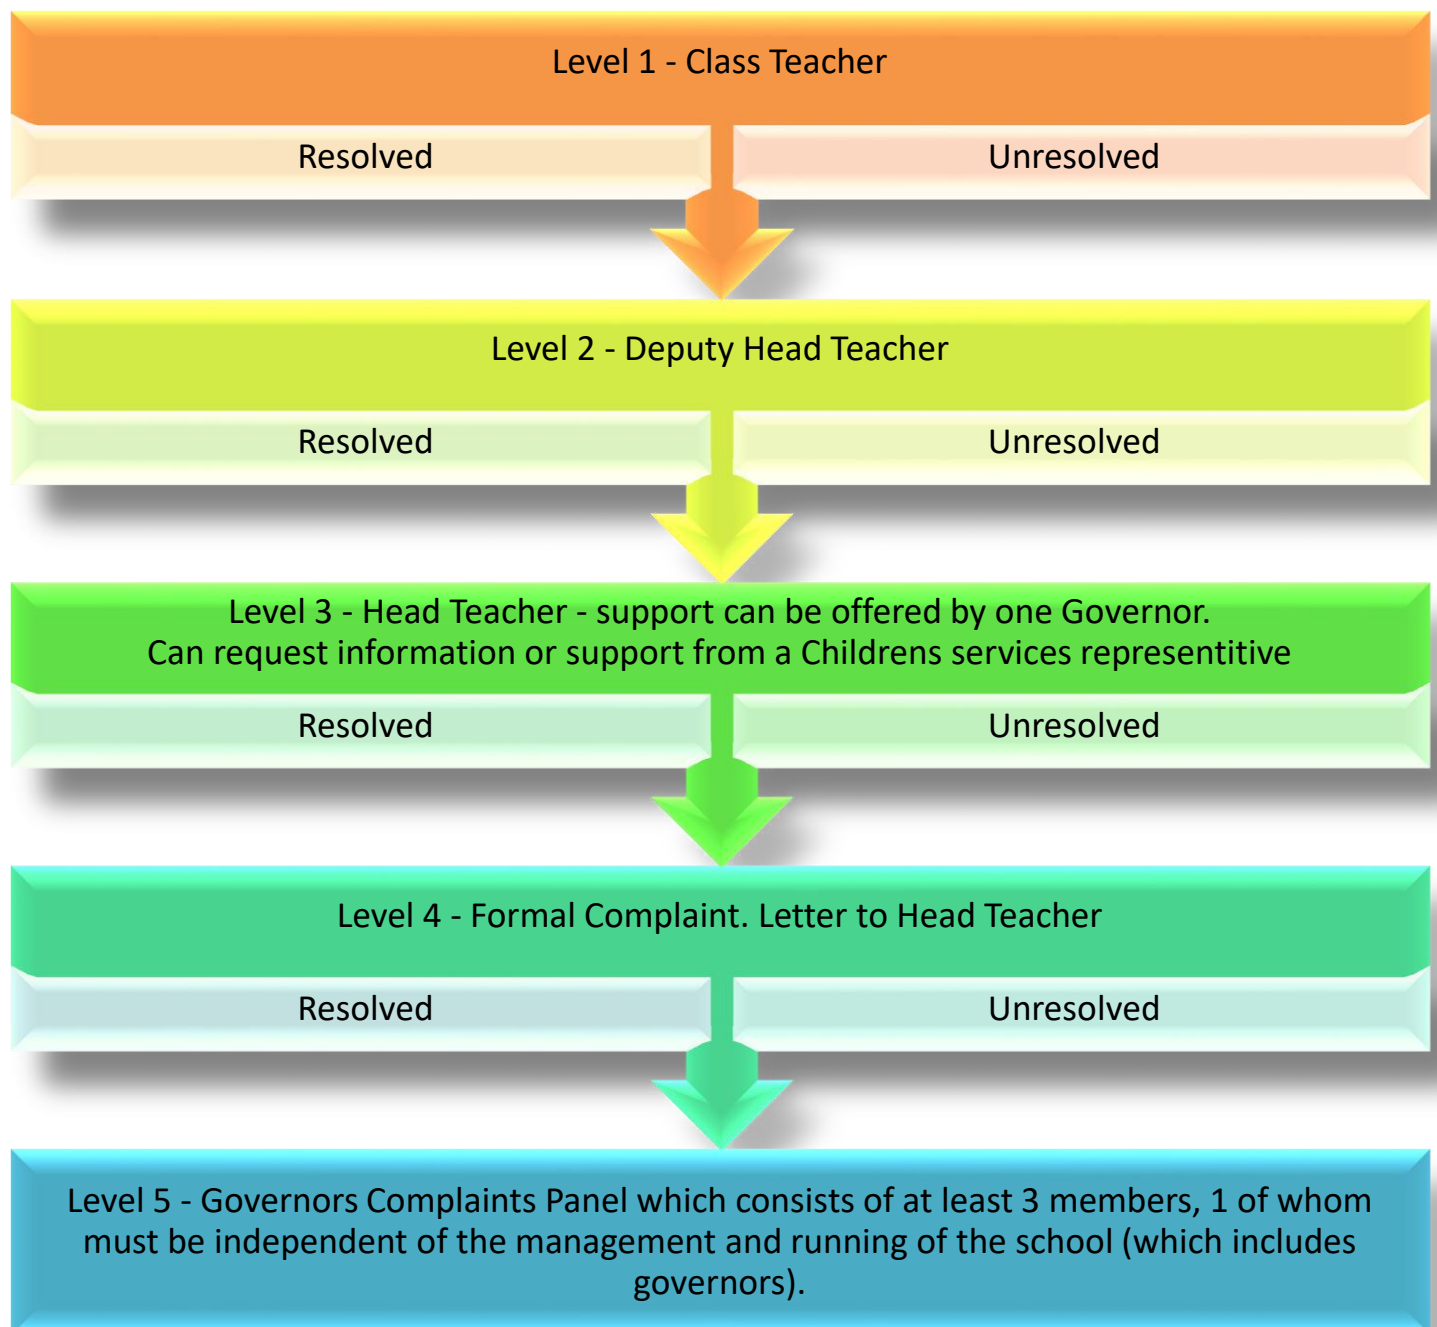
Level 1 - Class Teacher

Resolved

Unresolved

Level 2 - Deputy Head Teacher

Resolved

Unresolved

Level 3 - Head Teacher - support can be offered by one Governor.
Can request information or support from a Childrens services representitive

Resolved

Unresolved

Level 4 - Formal Complaint. Letter to Head Teacher

Resolved

Unresolved

Level 5 - Governors Complaints Panel which consists of at least 3 members, 1 of whom must be independent of the management and running of the school (which includes governors).